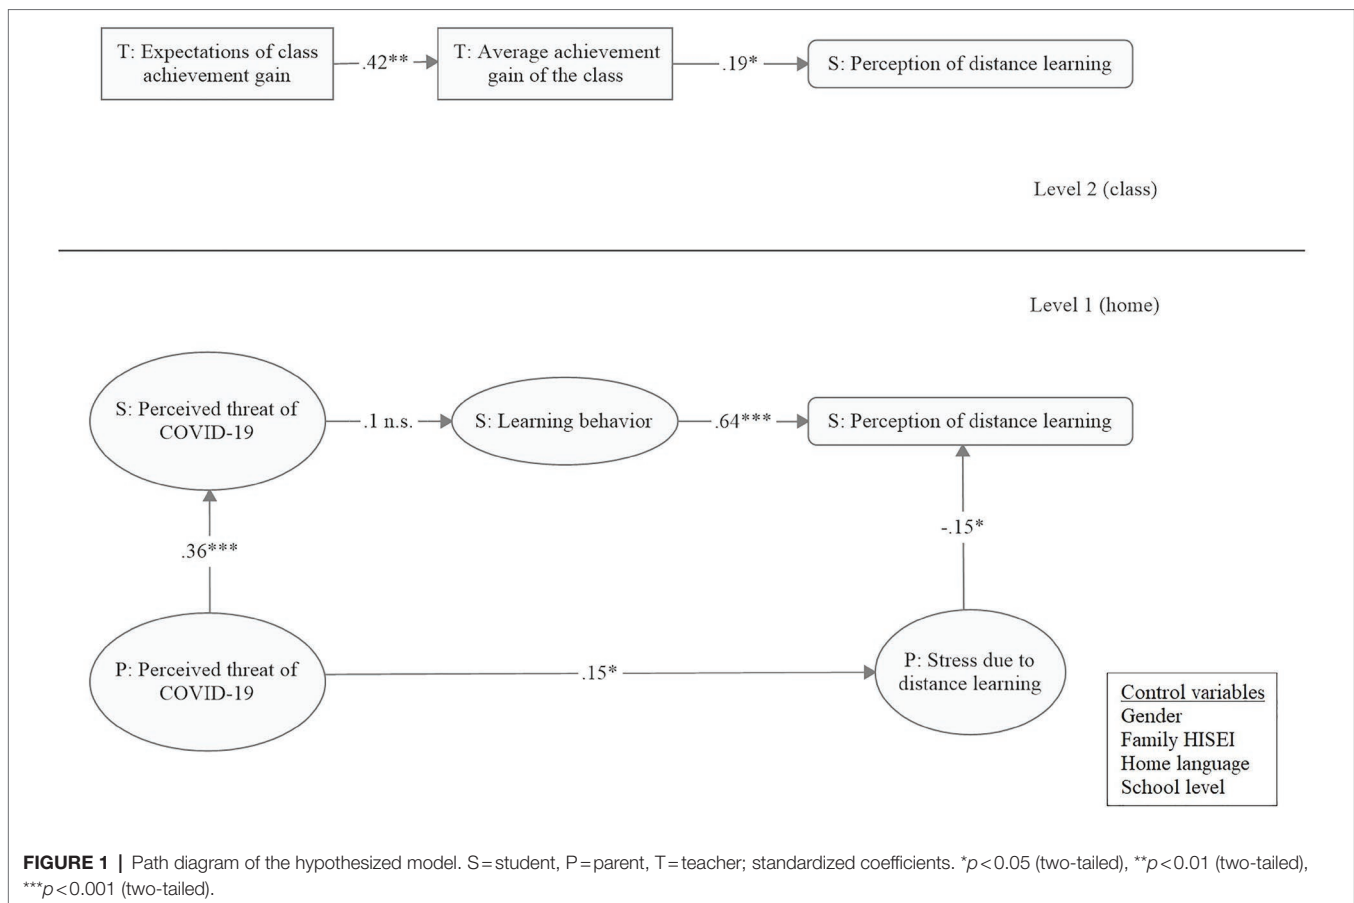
T: Expectations of class achievement gain

.42**

T: Average achievement gain of the class

.19*

S: Perception of distance learning

Level 2 (class)

Level 1 (home)

S: Perceived threat of COVID-19

.1 n.s.

S: Learning behavior

.64***

S: Perception of distance learning

.36***

-.15*

P: Perceived threat of COVID-19

.15*

P: Stress due to distance learning

Control variables
Gender
Family HISEI
Home language
School level

**FIGURE 1 |** Path diagram of the hypothesized model. S = student, P = parent, T = teacher; standardized coefficients. \*$p<0.05$ (two-tailed), \*\*$p<0.01$ (two-tailed), \*\*\*$p<0.001$ (two-tailed).